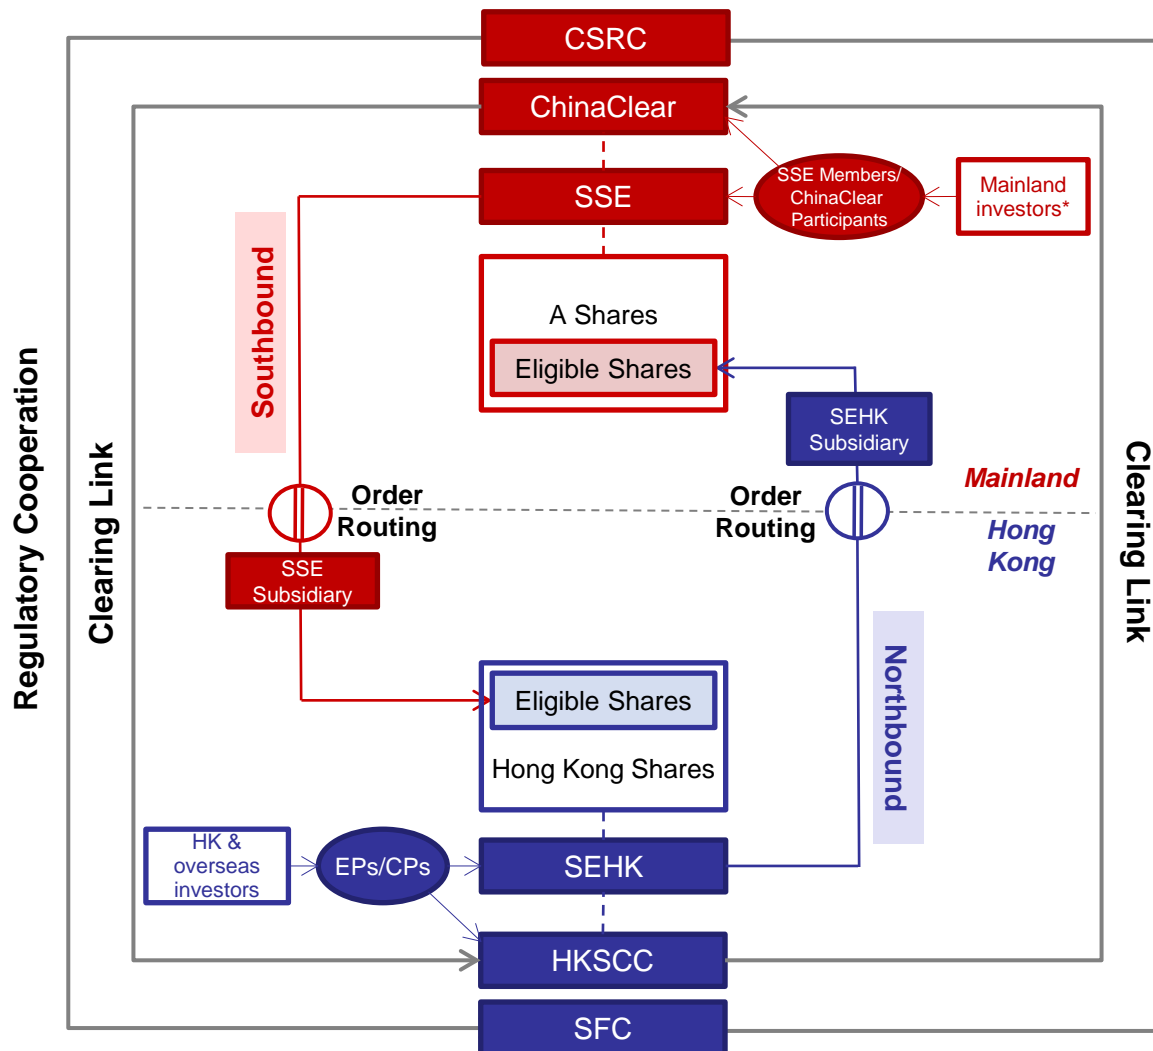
CSRC

ChinaClear

SSE

SSE Members/ ChinaClear Participants

Mainland investors*

Southbound

A Shares

Eligible Shares

SEHK Subsidiary

Regulatory Cooperation

Clearing Link

Mainland

Clearing Link

Order Routing

Order Routing

Hong Kong

SSE Subsidiary

Northbound

Eligible Shares

Hong Kong Shares

HK & overseas investors

EPs/CPs

SEHK

HKSCC

SFC